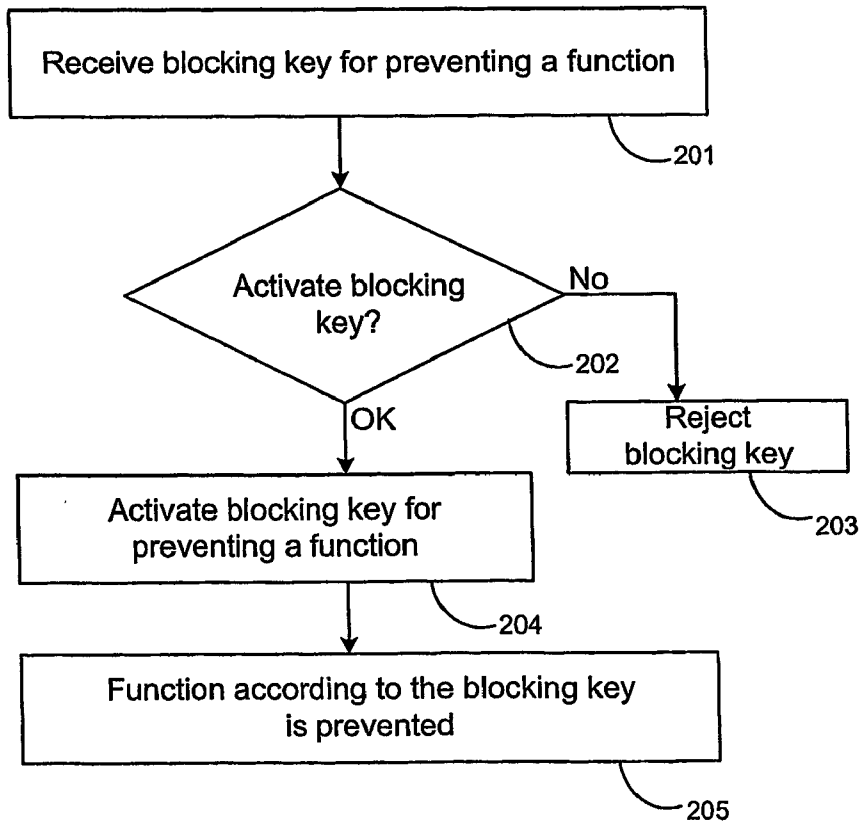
Receive blocking key for preventing a function

201

Activate blocking key?

No

202

OK

Reject blocking key

203

Activate blocking key for preventing a function

204

Function according to the blocking key is prevented

205